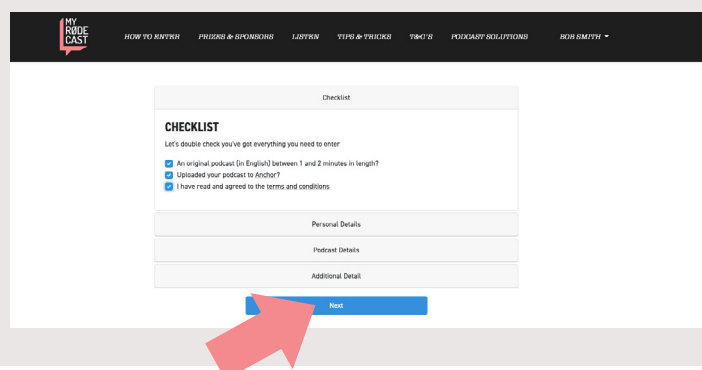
MY RØDE CAST

HOW TO ENTER PRIZES & SPONSORS LISTEN TIPS & TRICKS T&C'S PODCAST SOLUTIONS BOB SMITH

Checklist

CHECKLIST

Let's double check you've got everything you need to enter

An original podcast (in English) between 1 and 2 minutes in length?

Uploaded your podcast to Anchor?

I have read and agreed to the terms and conditions

Personal Details

Podcast Details

Additional Detail

Next